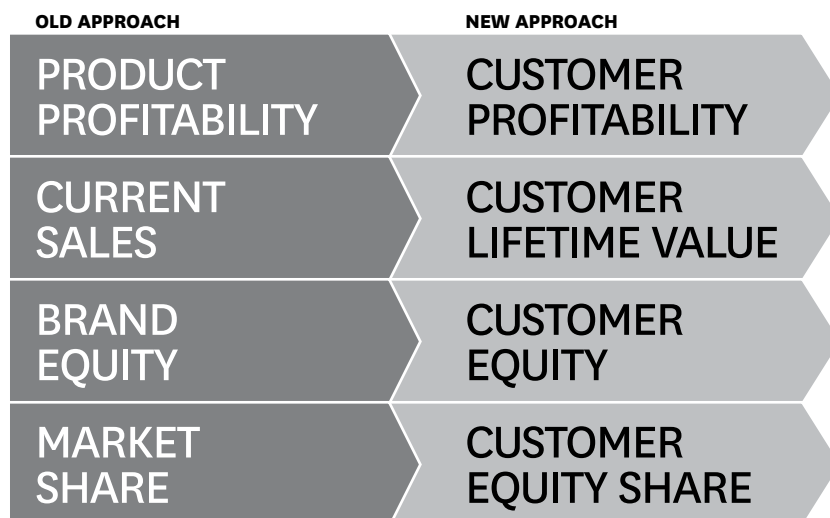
| OLD APPROACH | NEW APPROACH |
|---|---|
| PRODUCT PROFITABILITY | CUSTOMER PROFITABILITY |
| CURRENT SALES | CUSTOMER LIFETIME VALUE |
| BRAND EQUITY | CUSTOMER EQUITY |
| MARKET SHARE | CUSTOMER EQUITY SHARE |